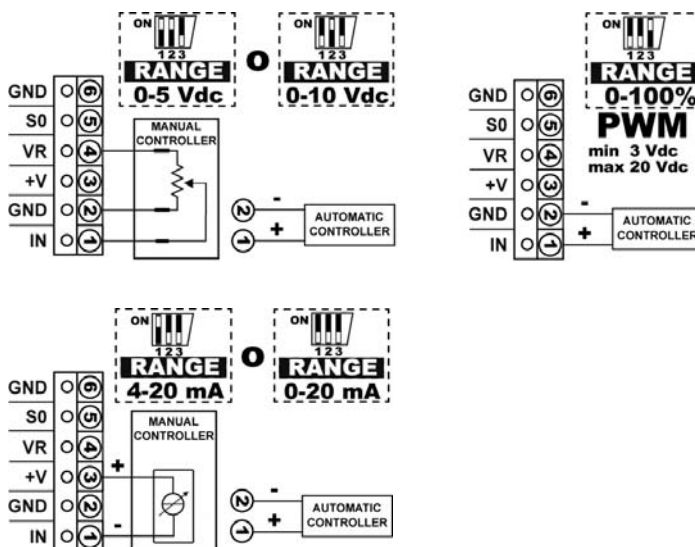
ON
123
RANGE
0-5 Vdc

O

ON
123
RANGE
0-10 Vdc

GND 6
S0 5
VR 4
+V 3
GND 2
IN 1

MANUAL CONTROLLER

2 -
1 +
AUTOMATIC CONTROLLER

ON
123
RANGE
0-100%
PWM
min 3 Vdc
max 20 Vdc

GND 6
S0 5
VR 4
+V 3
GND 2
IN 1

-
+
AUTOMATIC CONTROLLER

ON
123
RANGE
4-20 mA

O

ON
123
RANGE
0-20 mA

GND 6
S0 5
VR 4
+V 3
GND 2
IN 1

MANUAL CONTROLLER

+
-

2 -
1 +
AUTOMATIC CONTROLLER